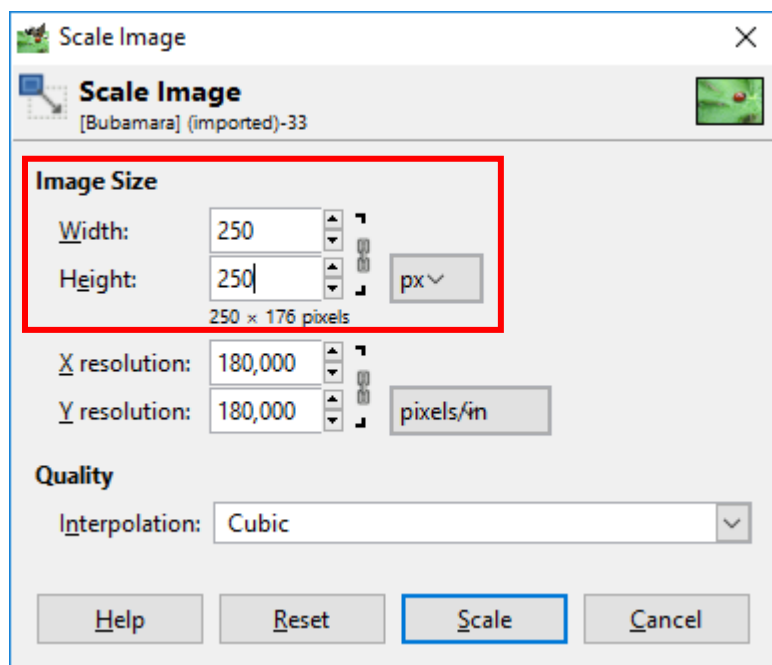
Scale Image

Scale Image
[Bubamara] (imported)-33

Image Size

Width: 250

Height: 250

250 × 176 pixels

px

X resolution: 180,000

Y resolution: 180,000

pixels/in

Quality

Interpolation: Cubic

Help
Reset
Scale
Cancel